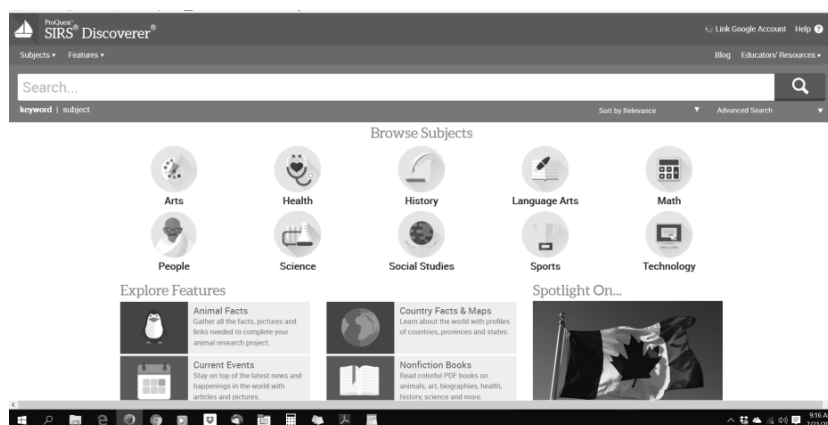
ProQuest SIRS® Discoverer®

Link Google Account Help

Subjects ▾ Features ▾

Blog Educators' Resources ▸

Search...

keyword | subject

Sort by Relevance ▾ Advanced Search ▾

Browse Subjects

Arts
Health
History
Language Arts
Math
People
Science
Social Studies
Sports
Technology

Explore Features

Animal Facts
Gather all the facts, pictures and links needed to complete your animal research project.

Country Facts & Maps
Learn about the world with profiles of countries, provinces and states.

Current Events
Stay on top of the latest news and happenings in the world with articles and pictures.

Nonfiction Books
Read colorful PDF books on animals, art, biographies, health, history, science and more.

Spotlight On...

9:16 A
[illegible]